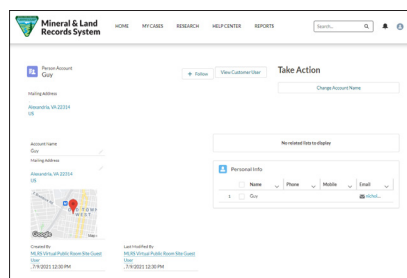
Mineral & Land Records System

HOME MY CASES RESEARCH HELP CENTER REPORTS

Search...

Person Account
Guy

+ Follow View Customer User

Take Action

Change Account Name

Mailing Address

Alexandria, VA 22314
US

No related lists to display

Account Name
Guy

Mailing Address

Alexandria, VA 22314
US

Personal Info.

| | Name | Phone | Mobile | Email |
|---|---|---|---|---|
| 1 | Guy | | | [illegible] |

TOWN WEST

Google Map ©

Created By
MLRS Virtual Public Room Site Guest User
, 7/9/2021 12:30 PM

Last Modified By
MLRS Virtual Public Room Site Guest User
, 7/9/2021 12:30 PM